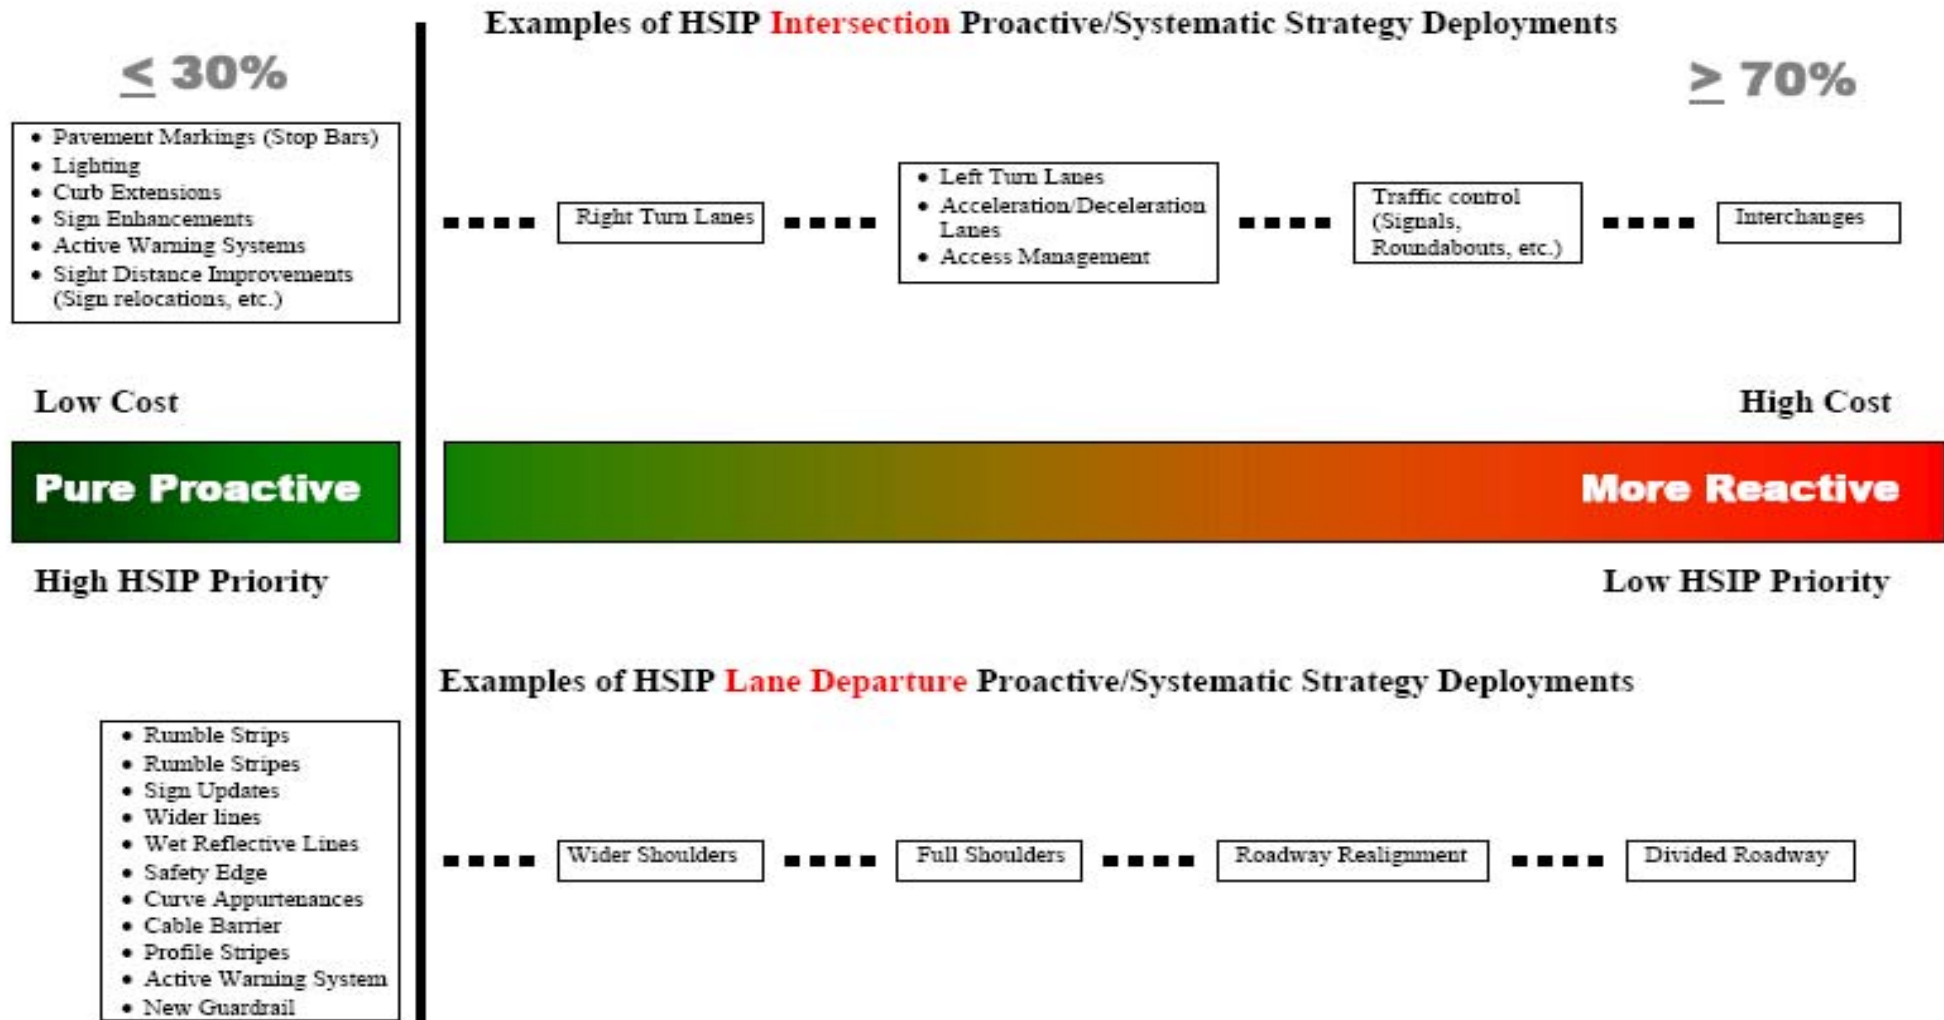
Examples of HSIP Intersection Proactive/Systematic Strategy Deployments

$\leq 30\%$

$\geq 70\%$

- Pavement Markings (Stop Bars)
- Lighting
- Curb Extensions
- Sign Enhancements
- Active Warning Systems
- Sight Distance Improvements (Sign relocations, etc.)

Right Turn Lanes

- Left Turn Lanes
- Acceleration/Deceleration Lanes
- Access Management

Traffic control (Signals, Roundabouts, etc.)

Interchanges

Low Cost

High Cost

Pure Proactive

More Reactive

High HSIP Priority

Low HSIP Priority

Examples of HSIP Lane Departure Proactive/Systematic Strategy Deployments

- Rumble Strips
- Rumble Stripes
- Sign Updates
- Wider lines
- Wet Reflective Lines
- Safety Edge
- Curve Appurtenances
- Cable Barrier
- Profile Stripes
- Active Warning System
- New Guardrail

Wider Shoulders

Full Shoulders

Roadway Realignment

Divided Roadway